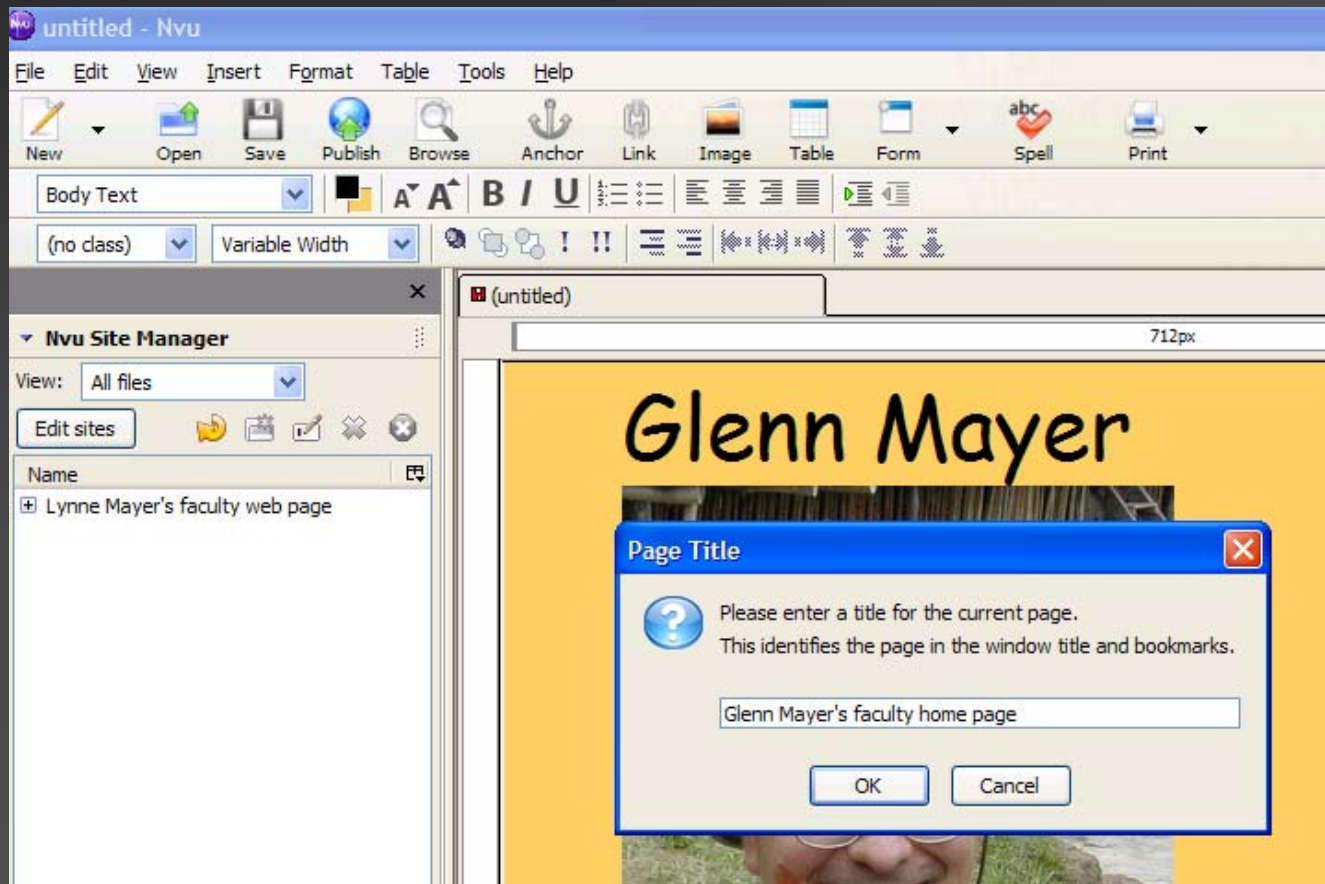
untitled - Nvu

File Edit View Insert Format Table Tools Help

New Open Save Publish Browse Anchor Link Image Table Form Spell Print

Body Text

B I U

(no class) Variable Width

Nvu Site Manager

View: All files

Edit sites

Name

Lynne Mayer's faculty web page

(untitled)

712px

Glenn Mayer

Page Title

Please enter a title for the current page.
This identifies the page in the window title and bookmarks.

Glenn Mayer's faculty home page

OK Cancel